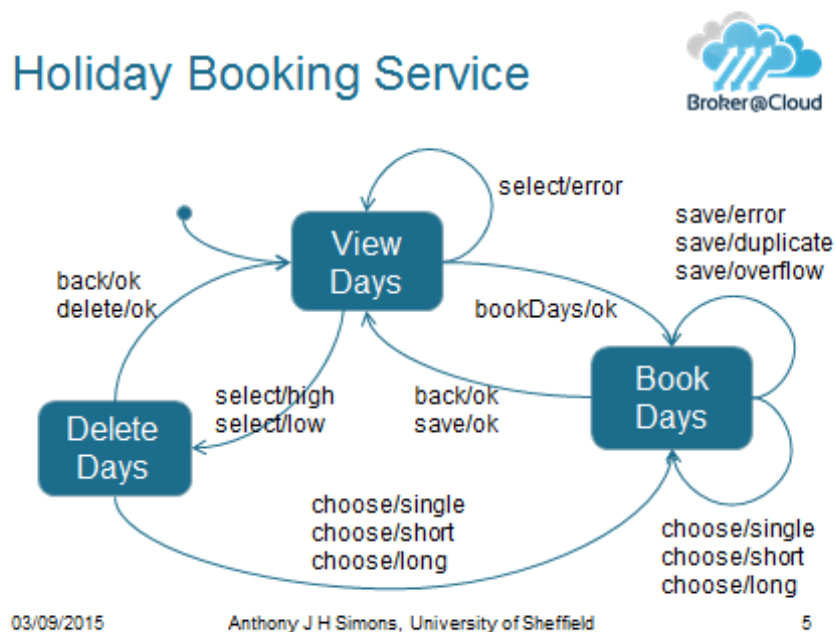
Holiday Booking Service

Broker@Cloud

select/error

View Days

save/error
save/duplicate
save/overflow

back/ok
delete/ok

bookDays/ok

Book Days

select/high
select/low

back/ok
save/ok

Delete Days

choose/single
choose/short
choose/long

choose/single
choose/short
choose/long

03/09/2015

Anthony J H Simons, University of Sheffield

5